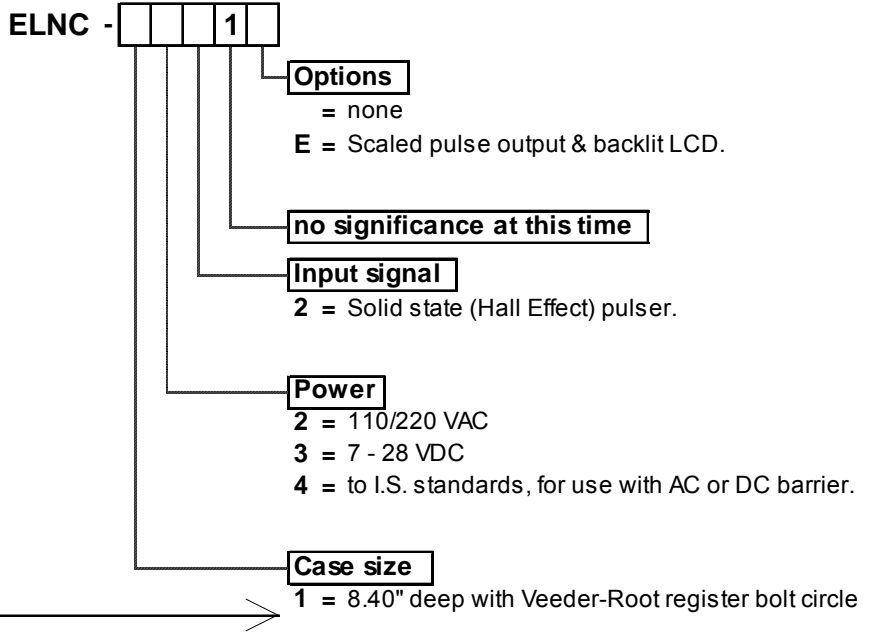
ELNC - | | | | 1 |

Options
= none
E = Scaled pulse output & backlit LCD.

no significance at this time

Input signal
2 = Solid state (Hall Effect) pulser.

Power
2 = 110/220 VAC
3 = 7 - 28 VDC
4 = to I.S. standards, for use with AC or DC barrier.

Case size
1 = 8.40" deep with Veeder-Root register bolt circle